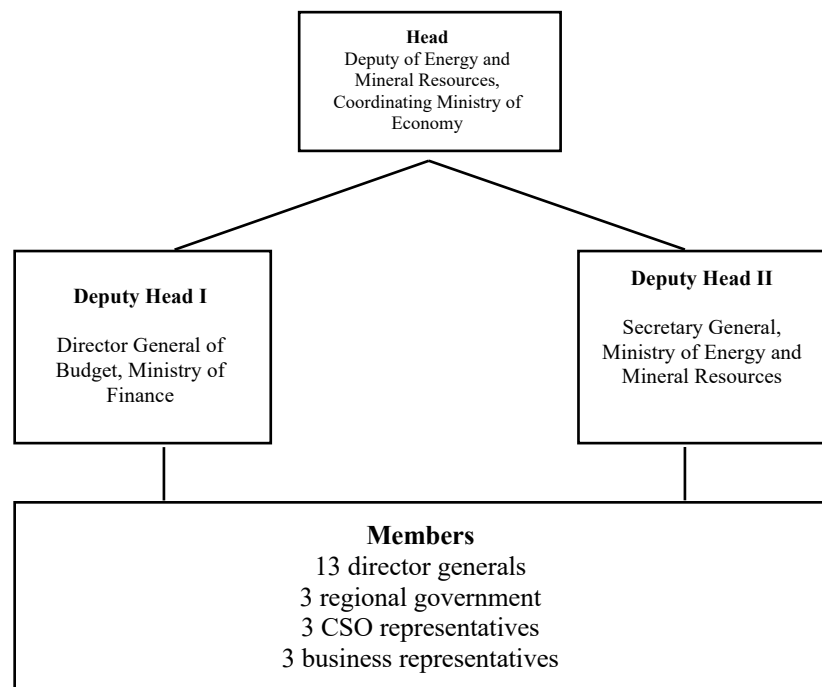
**Head**
Deputy of Energy and Mineral Resources, Coordinating Ministry of Economy

**Deputy Head I**

Director General of Budget, Ministry of Finance

**Deputy Head II**

Secretary General, Ministry of Energy and Mineral Resources

**Members**
13 director generals
3 regional government
3 CSO representatives
3 business representatives